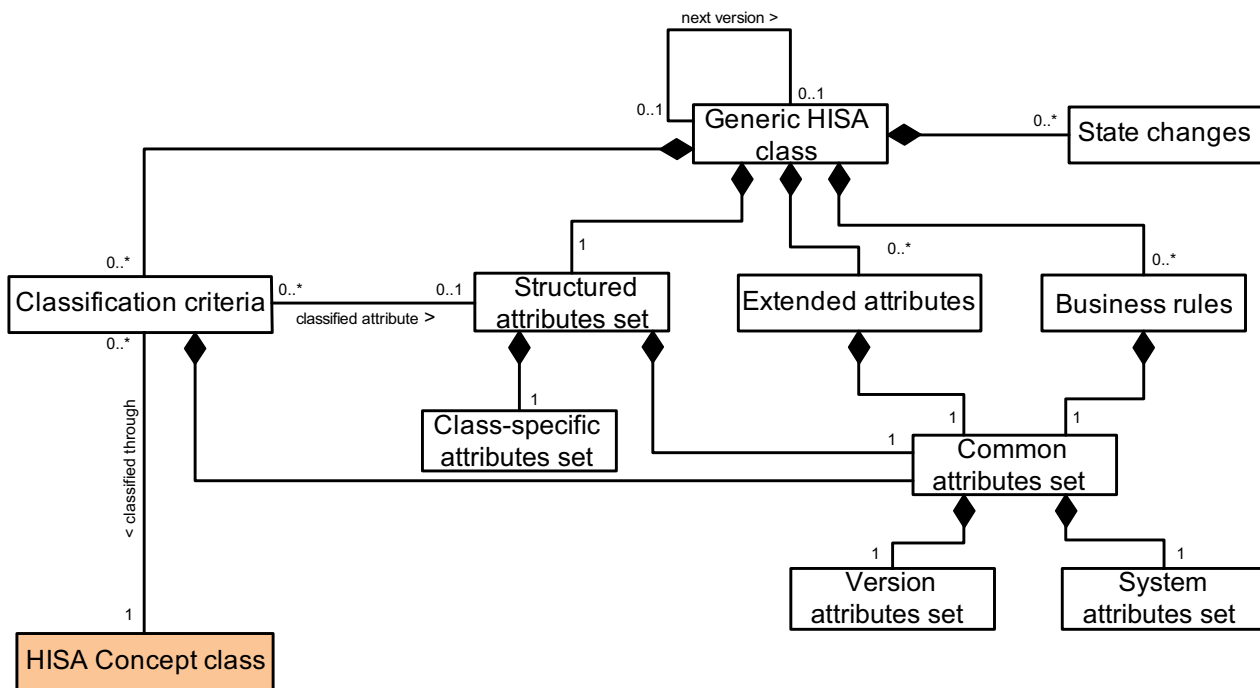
next version >

0..1

0..1

Generic HISA class

0..*

State changes

1

0..*

0..*

0..*

Classification criteria

0..*

0..1

classified attribute >

Structured attributes set

Extended attributes

Business rules

0..*

< classified through

1

Class-specific attributes set

1

1

1

Common attributes set

1

1

Version attributes set

System attributes set

1

HISA Concept class